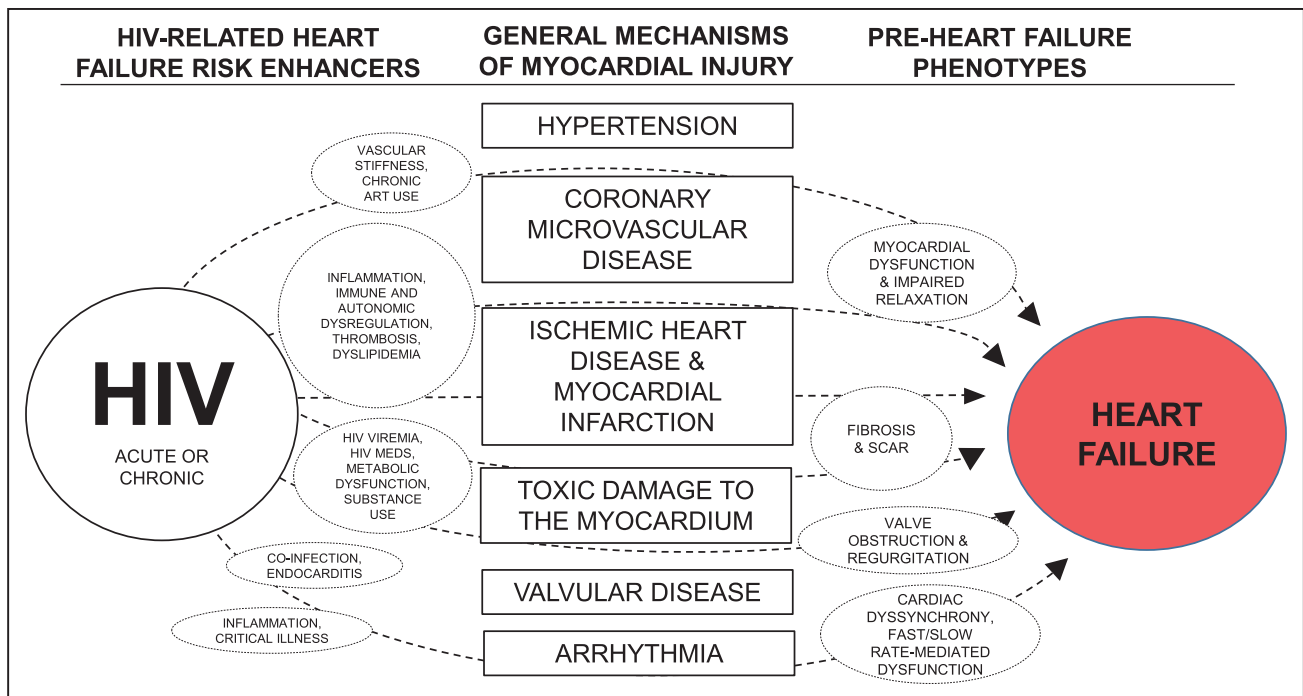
HIV-RELATED HEART FAILURE RISK ENHANCERS

GENERAL MECHANISMS OF MYOCARDIAL INJURY

PRE-HEART FAILURE PHENOTYPES

HYPERTENSION

VASCULAR STIFFNESS, CHRONIC ART USE

CORONARY MICROVASCULAR DISEASE

MYOCARDIAL DYSFUNCTION & IMPAIRED RELAXATION

INFLAMMATION, IMMUNE AND AUTONOMIC DYSREGULATION, THROMBOSIS, DYSLIPIDEMIA

ISCHEMIC HEART DISEASE & MYOCARDIAL INFARCTION

HIV

ACUTE OR CHRONIC

FIBROSIS & SCAR

HEART FAILURE

HIV VIREMIA, HIV MEDS, METABOLIC DYSFUNCTION, SUBSTANCE USE

TOXIC DAMAGE TO THE MYOCARDIUM

VALVE OBSTRUCTION & REGURGITATION

CO-INFECTION, ENDOCARDITIS

VALVULAR DISEASE

INFLAMMATION, CRITICAL ILLNESS

ARRHYTHMIA

CARDIAC DYSSYNCHRONY, FAST/SLOW RATE-MEDIATED DYSFUNCTION